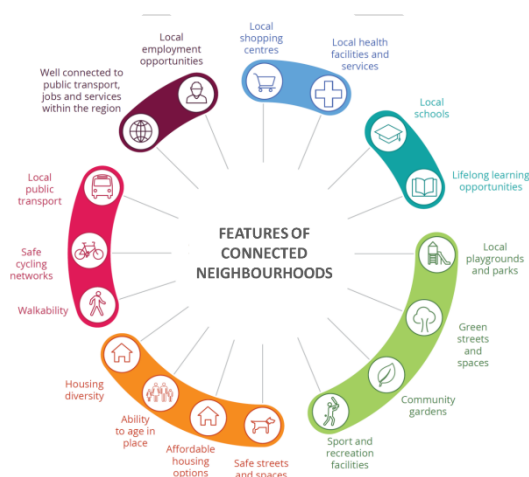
Local shopping centres

Local health facilities and services

Local schools

Lifelong learning opportunities

Local playgrounds and parks

Green streets and spaces

Community gardens

Sport and recreation facilities

Safe streets and spaces

Affordable housing options

Ability to age in place

Housing diversity

Walkability

Safe cycling networks

Local public transport

Well connected to public transport, jobs and services within the region

Local employment opportunities

FEATURES OF CONNECTED NEIGHBOURHOODS